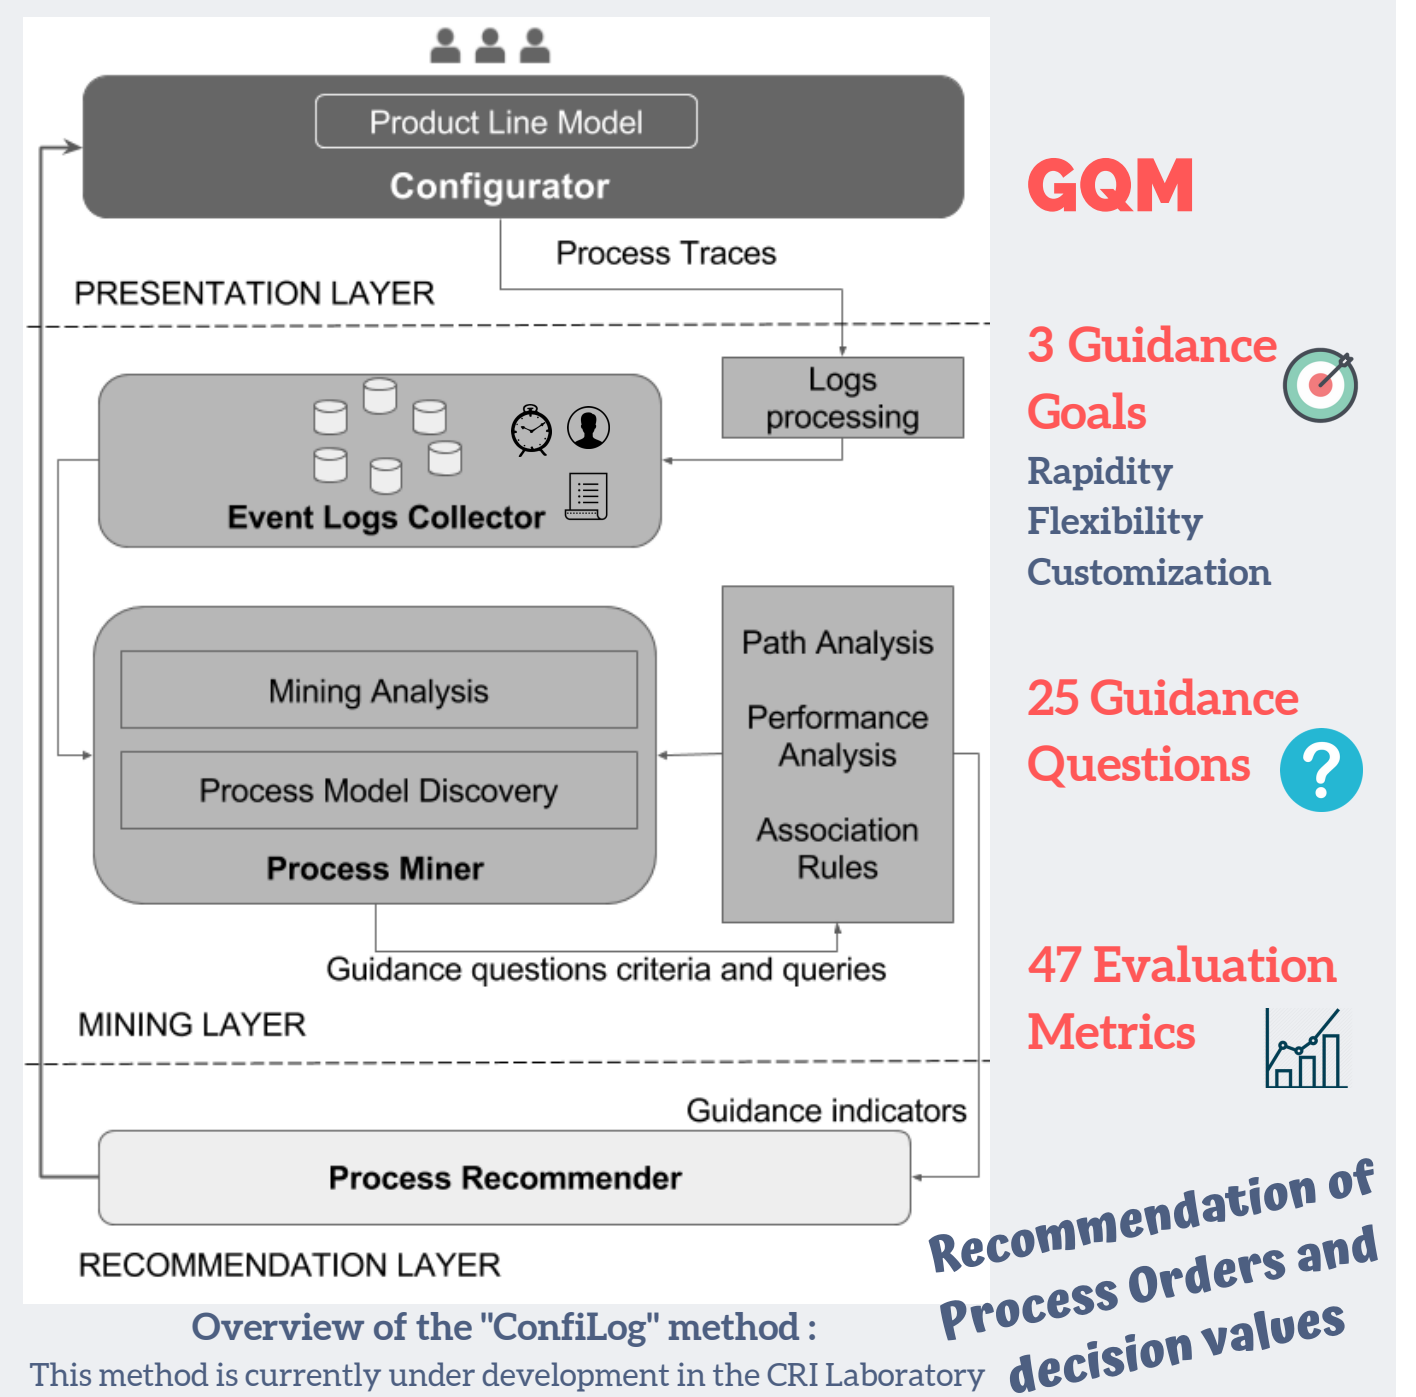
Product Line Model
Configurator

Process Traces

PRESENTATION LAYER

Logs processing

Event Logs Collector

Mining Analysis

Process Model Discovery

Process Miner

Path Analysis

Performance Analysis

Association Rules

Guidance questions criteria and queries

MINING LAYER

Guidance indicators

Process Recommender

RECOMMENDATION LAYER

GQM

3 Guidance Goals
Rapidity
Flexibility
Customization

25 Guidance Questions

47 Evaluation Metrics

Recommendation of Process Orders and decision values

Overview of the "ConfiLog" method :
This method is currently under development in the CRI Laboratory